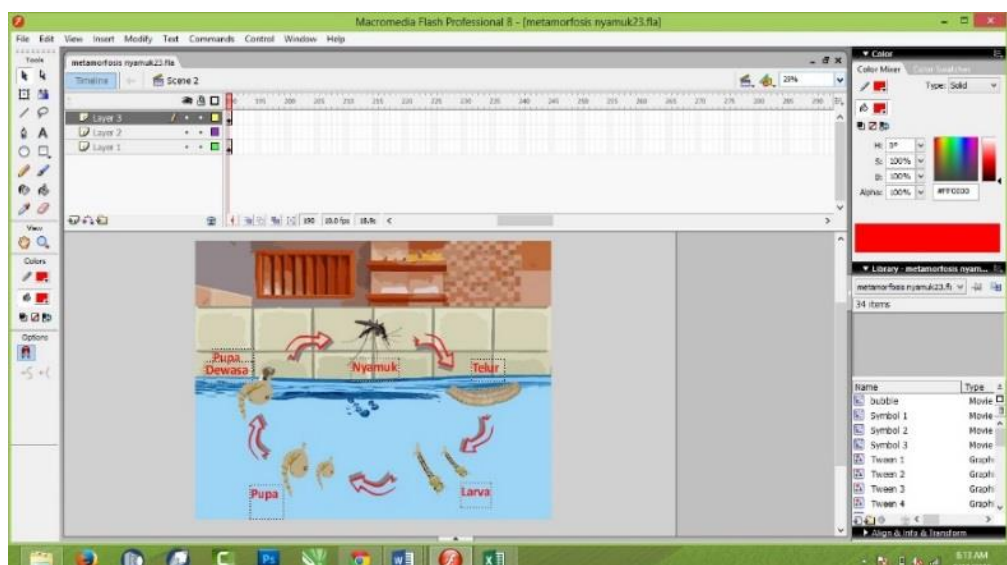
Macromedia Flash Professional 8 - [metamorfosis nyamuk23.fla]

File Edit View Insert Modify Text Commands Control Window Help

Tools

View

Colors

Options

metamorfosis nyamuk23.fla

Timeline

Scene 2

25%

190 195 200 205 210 215 220 225 230 235 240 245 250 255 260 265 270 275 280 285 290

Layer 3

Layer 2

Layer 1

190 18.0 fps 10.5s

Pupa Dewasa

Nyamuk

Telur

Pupa

Larva

Color

Color Mixer Color Swatches

Type: Solid

H: 0°

S: 100%

B: 100%

Alpha: 100%

#FF0000

Library - metamorfosis nyam...

metamorfosis nyamuk23.fl

34 items

| Name | Type |
|---|---|
| bubble | Movie |
| Symbol 1 | Movie |
| Symbol 2 | Movie |
| Symbol 3 | Movie |
| Tween 1 | Graph |
| Tween 2 | Graph |
| Tween 3 | Graph |
| Tween 4 | Graph |

Align & Info & Transform

8:13 AM